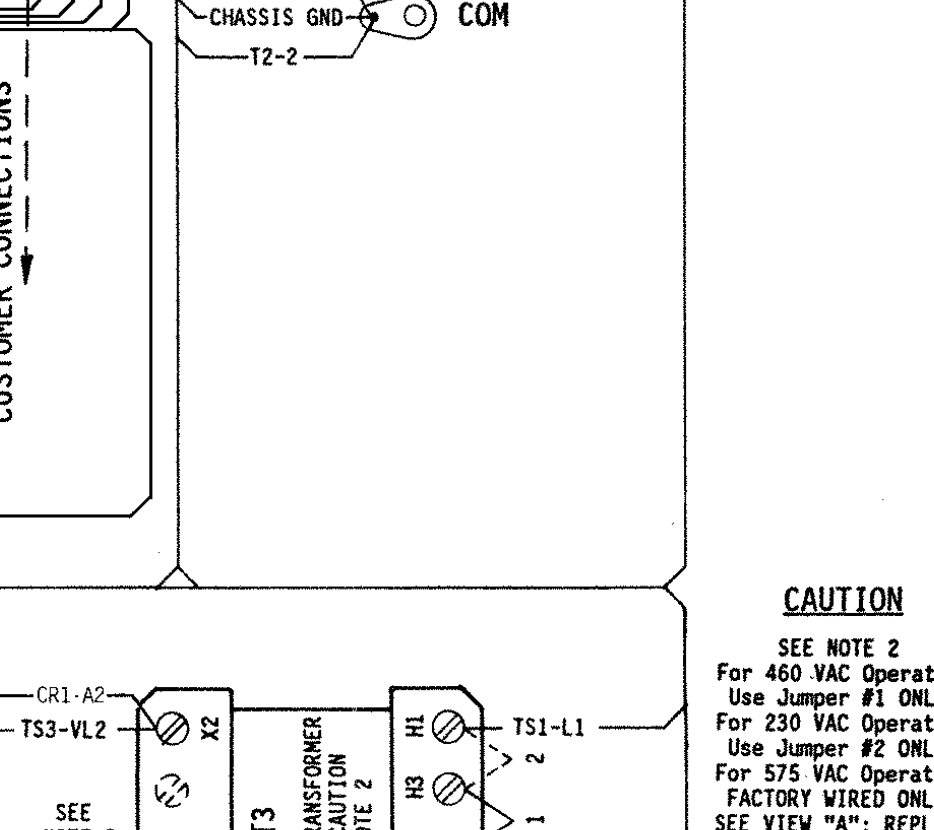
CHASSIS GND
COM
T2-2
CUSTOMER CONNECTIONS
CR1-A2
TS3-VL2
X2
SEE
T3
TRANSFORMER
CAUTION
NOTE 2
H1
H3
TS1-L1
2
1

CAUTION

SEE NOTE 2
For 460 VAC Operat
Use Jumper #1 ONL
For 230 VAC Operat
Use Jumper #2 ONL
For 575 VAC Operat
FACTORY WIRED ONL
SEE VIEW "A": REPL